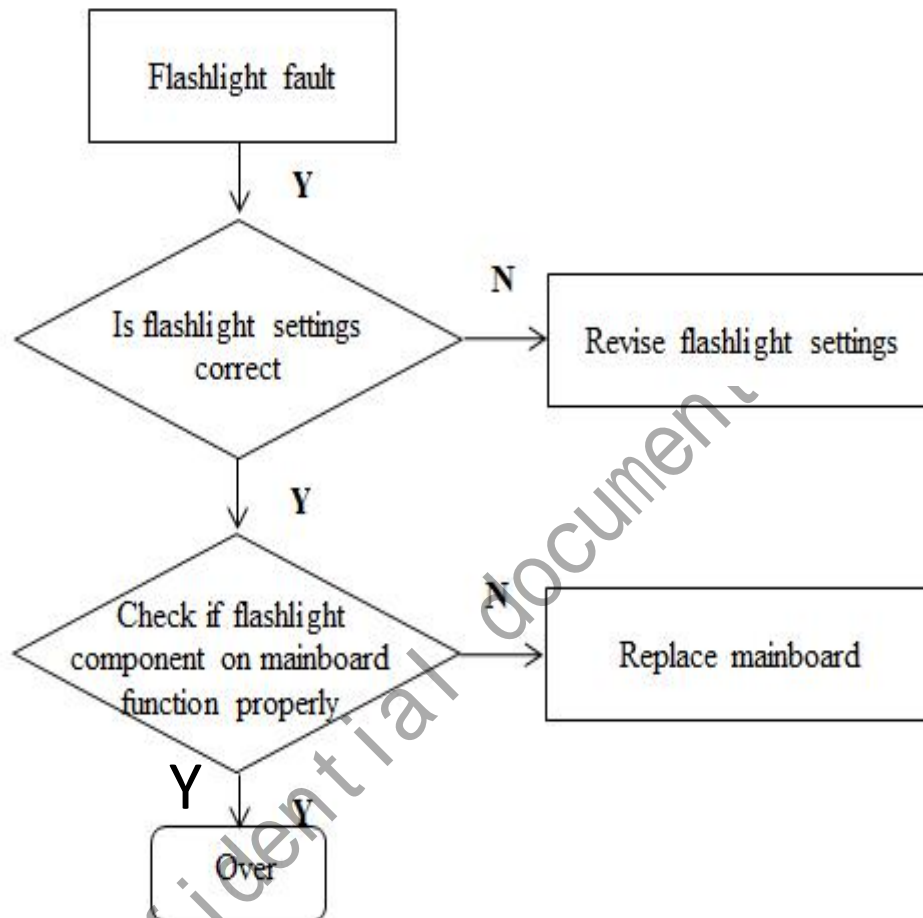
Flashlight fault

Y

Is flashlight settings correct

N

Revise flashlight settings

Y

Check if flashlight component on mainboard function properly

N

Replace mainboard

Y

Y

Over

confidential document